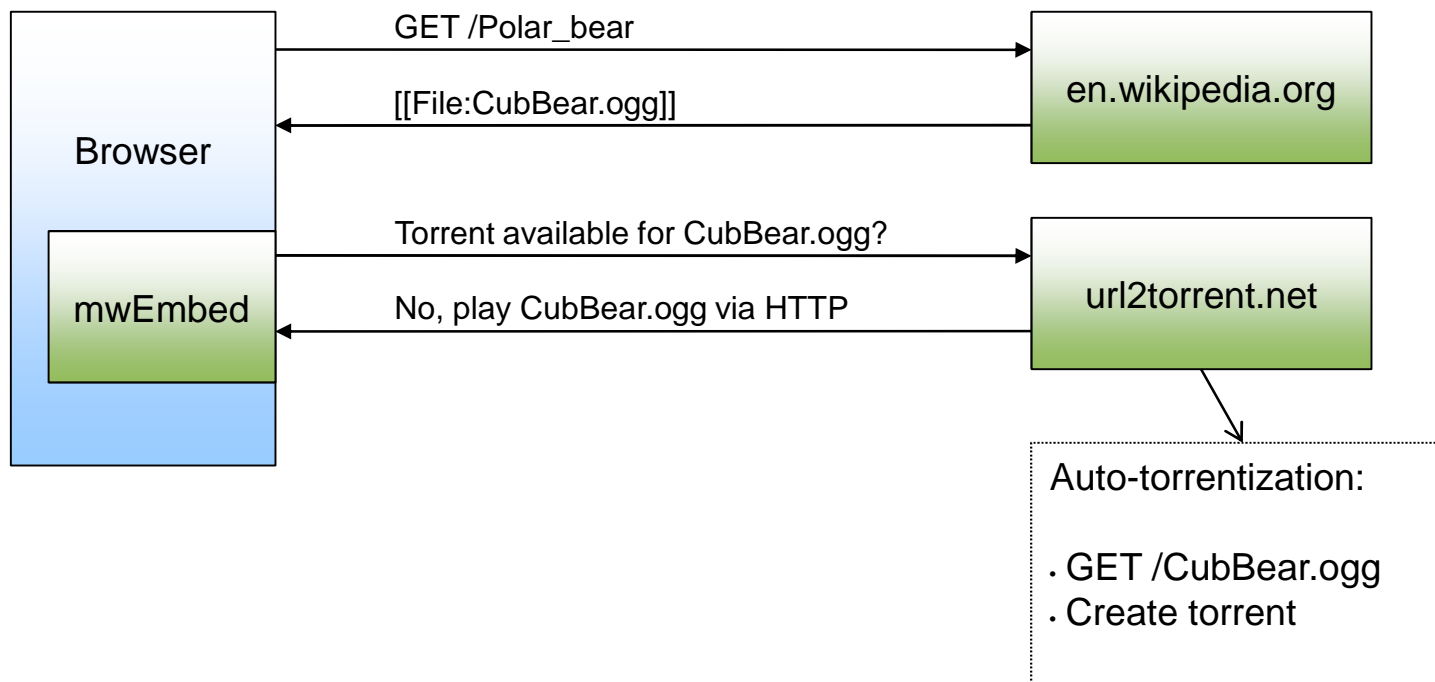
GET /Polar_bear

en.wikipedia.org

[[File:CubBear.ogg]]

Browser

Torrent available for CubBear.ogg?

mwEmbed

url2torrent.net

No, play CubBear.ogg via HTTP

Auto-torrentization:

• GET /CubBear.ogg
• Create torrent